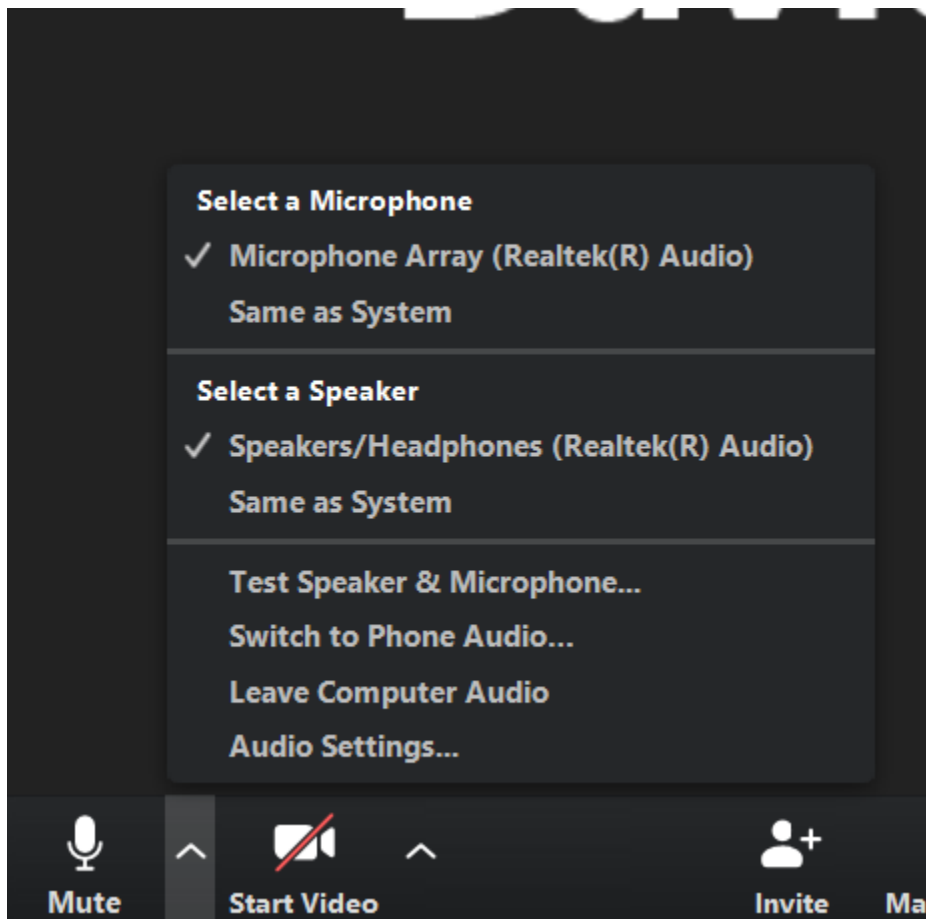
Select a Microphone
✓ Microphone Array (Realtek(R) Audio)
Same as System

Select a Speaker
✓ Speakers/Headphones (Realtek(R) Audio)
Same as System

Test Speaker & Microphone...
Switch to Phone Audio...
Leave Computer Audio
Audio Settings...

Mute
Start Video
Invite
Ma